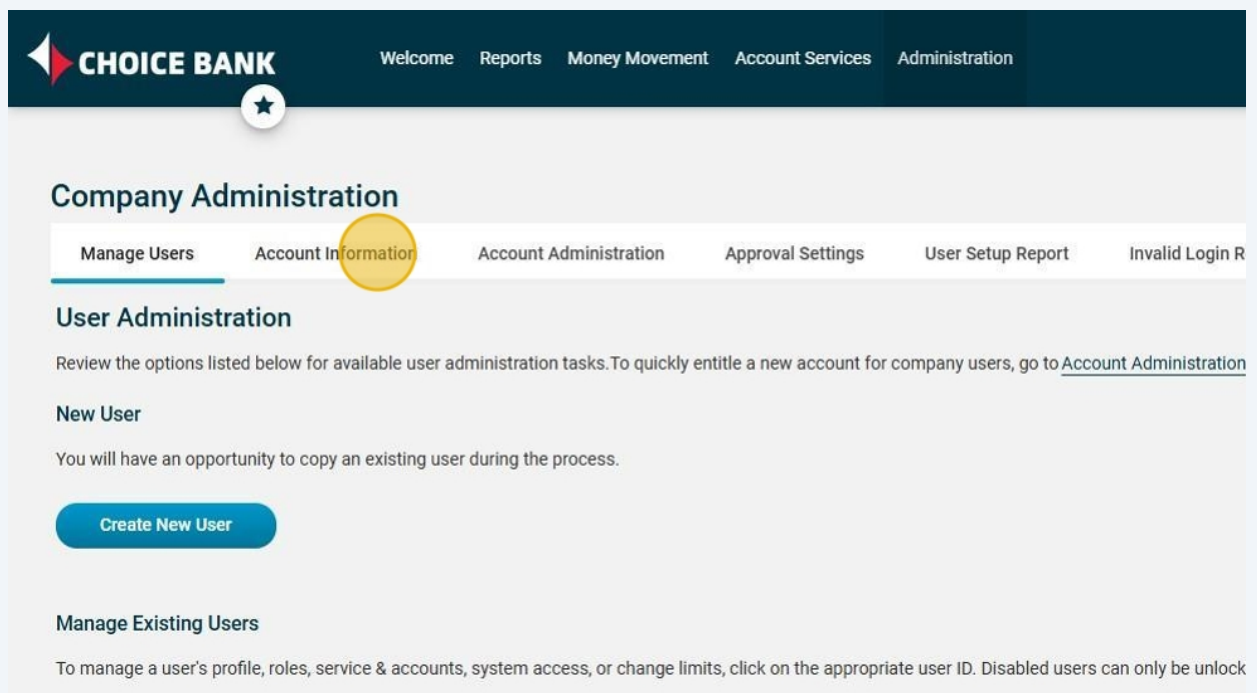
CHOICE BANK

Welcome Reports Money Movement Account Services Administration

Company Administration

Manage Users Account Information Account Administration Approval Settings User Setup Report Invalid Login R

User Administration

Review the options listed below for available user administration tasks.To quickly entitle a new account for company users, go to Account Administration

New User

You will have an opportunity to copy an existing user during the process.

Create New User

Manage Existing Users

To manage a user's profile, roles, service & accounts, system access, or change limits, click on the appropriate user ID. Disabled users can only be unlock